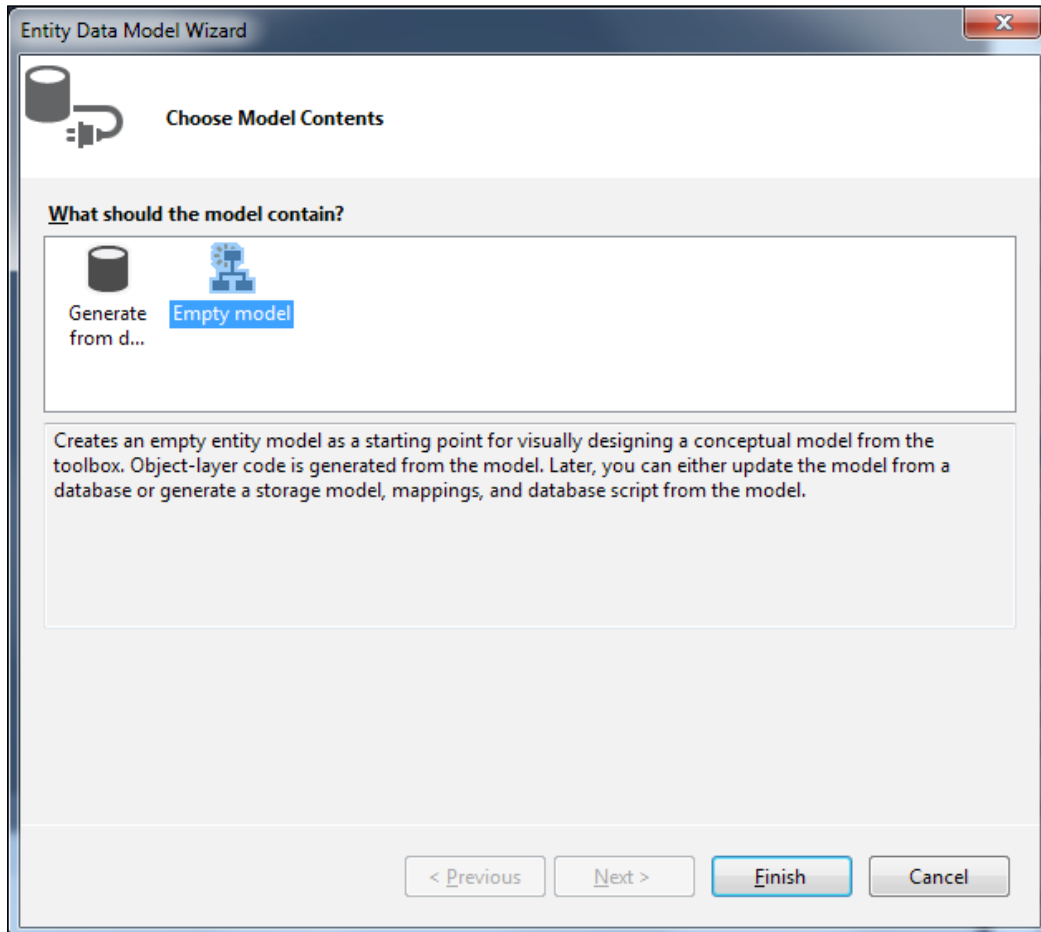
Entity Data Model Wizard

Choose Model Contents

What should the model contain?

Generate from d...

Empty model

Creates an empty entity model as a starting point for visually designing a conceptual model from the toolbox. Object-layer code is generated from the model. Later, you can either update the model from a database or generate a storage model, mappings, and database script from the model.

< Previous

Next >

Finish

Cancel